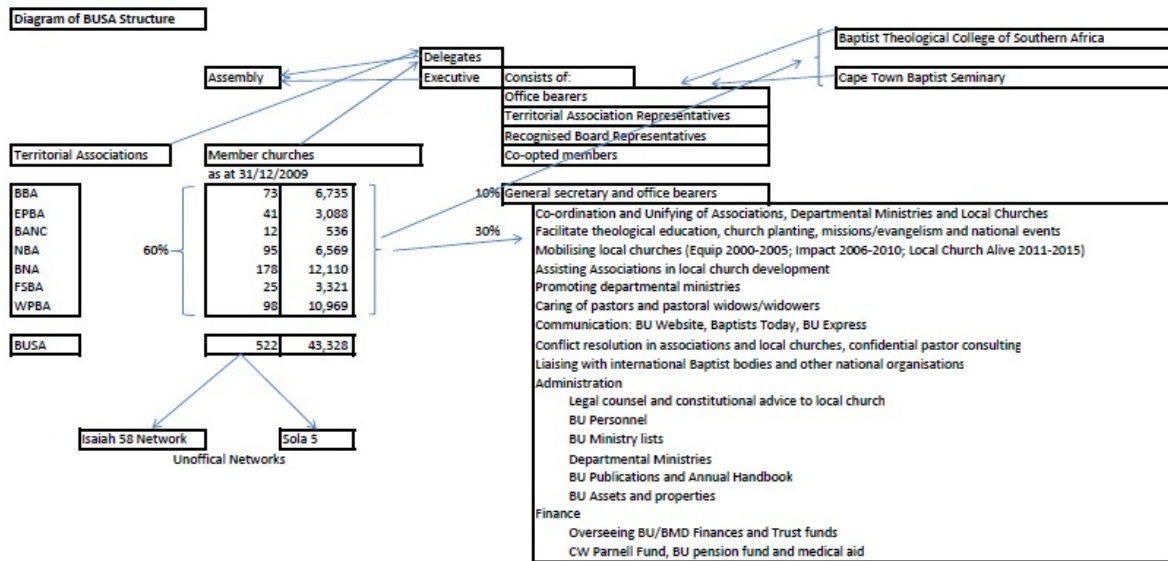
Diagram of BUSA Structure

Delegates
Assembly
Executive
Consists of:
Office bearers
Territorial Association Representatives
Recognised Board Representatives
Co-opted members

Baptist Theological College of Southern Africa
Cape Town Baptist Seminary

Territorial Associations
Member churches
as at 31/12/2009

60%

| | | |
|---|---|---|
| BBA | 73 | 6,735 |
| EPBA | 41 | 3,088 |
| BANC | 12 | 536 |
| NBA | 95 | 6,569 |
| BNA | 178 | 12,110 |
| FSBA | 25 | 3,321 |
| WPBA | 98 | 10,969 |
| BUSA | 522 | 43,328 |

Isaiah 58 Network
Sola 5
Unoffical Networks

10% General secretary and office bearers
30%
Co-ordination and Unifying of Associations, Departmental Ministries and Local Churches
Facilitate theological education, church planting, missions/evangelism and national events
Mobilising local churches (Equip 2000-2005; Impact 2006-2010; Local Church Alive 2011-2015)
Assisting Associations in local church development
Promoting departmental ministries
Caring of pastors and pastoral widows/widowers
Communication: BU Website, Baptists Today, BU Express
Conflict resolution in associations and local churches, confidential pastor consulting
Liaising with international Baptist bodies and other national organisations
Administration
Legal counsel and constitutional advice to local church
BU Personnel
BU Ministry lists
Departmental Ministries
BU Publications and Annual Handbook
BU Assets and properties
Finance
Overseeing BU/BMD Finances and Trust funds
CW Parnell Fund, BU pension fund and medical aid